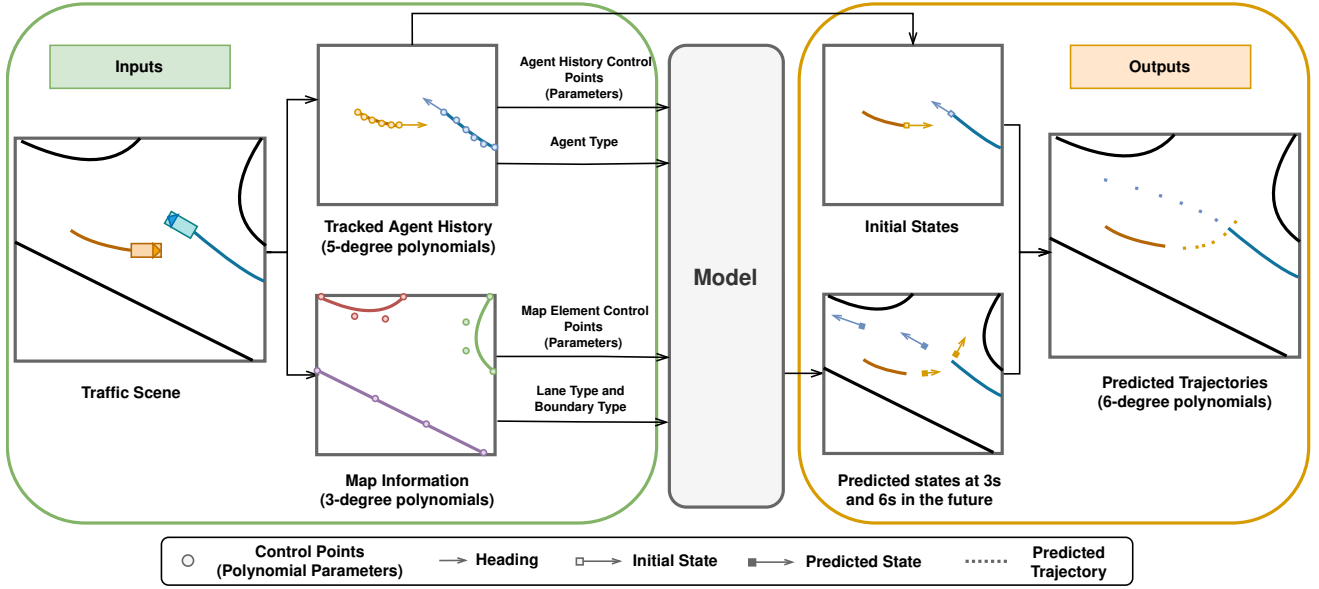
Inputs

Traffic Scene

Tracked Agent History
(5-degree polynomials)

Map Information
(3-degree polynomials)

Agent History Control Points
(Parameters)

Agent Type

Map Element Control Points
(Parameters)

Lane Type and Boundary Type

Model

Initial States

Predicted states at 3s and 6s in the future

Outputs

Predicted Trajectories
(6-degree polynomials)

Control Points
(Polynomial Parameters)

Heading

Initial State

Predicted State

Predicted Trajectory